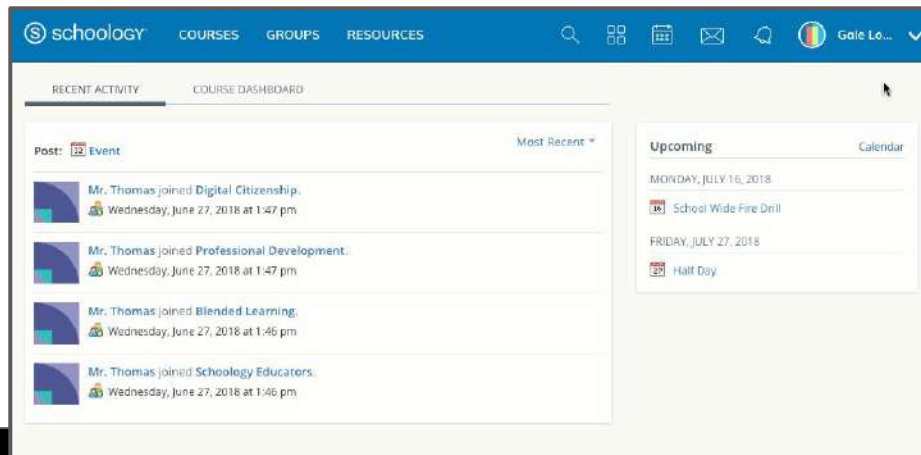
schoology COURSES GROUPS RESOURCES Gale Lo...

RECENT ACTIVITY COURSE DASHBOARD

Post: 32 Event

Most Recent

Mr. Thomas joined Digital Citizenship.
Wednesday, June 27, 2018 at 1:47 pm

Mr. Thomas joined Professional Development.
Wednesday, June 27, 2018 at 1:47 pm

Mr. Thomas joined Blended Learning.
Wednesday, June 27, 2018 at 1:46 pm

Mr. Thomas joined Schoology Educators.
Wednesday, June 27, 2018 at 1:46 pm

Upcoming Calendar

MONDAY, JULY 16, 2018

16 School Wide Fire Drill

FRIDAY, JULY 27, 2018

27 Half Day